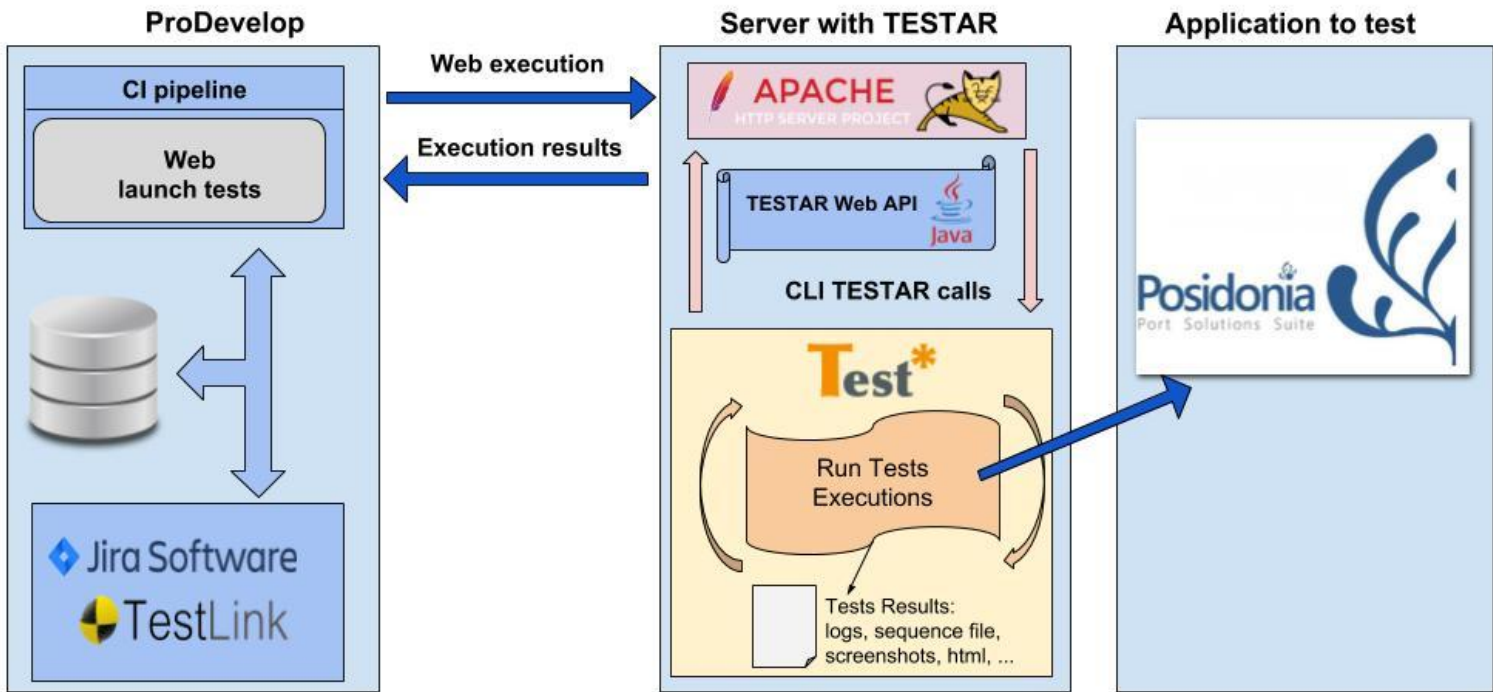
ProDevelop

CI pipeline

Web launch tests

Jira Software

TestLink

Web execution

Execution results

Server with TESTAR

APACHE
HTTP SERVER PROJECT

TESTAR Web API

Java

CLI TESTAR calls

Test*

Run Tests Executions

Tests Results: logs, sequence file, screenshots, html, ...

Application to test

Posidonia
Port Solutions Suite